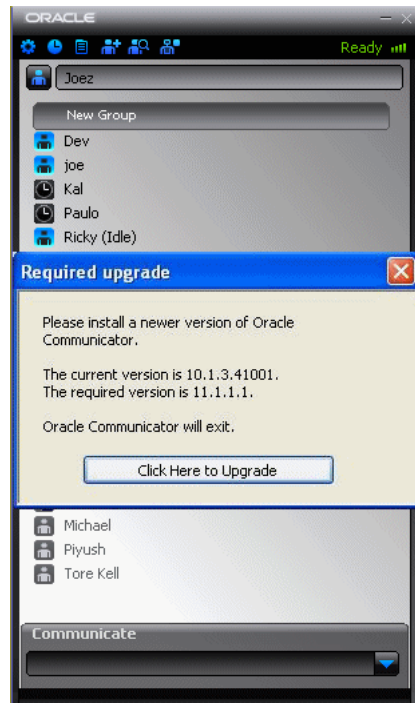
ORACLE

Ready

Joez

New Group

Dev

joe

Kal

Paulo

Ricky (Idle)

Required upgrade

Please install a newer version of Oracle Communicator.

The current version is 10.1.3.41001.
The required version is 11.1.1.1.

Oracle Communicator will exit.

Click Here to Upgrade

Michael

Piyush

Tore Kell

Communicate